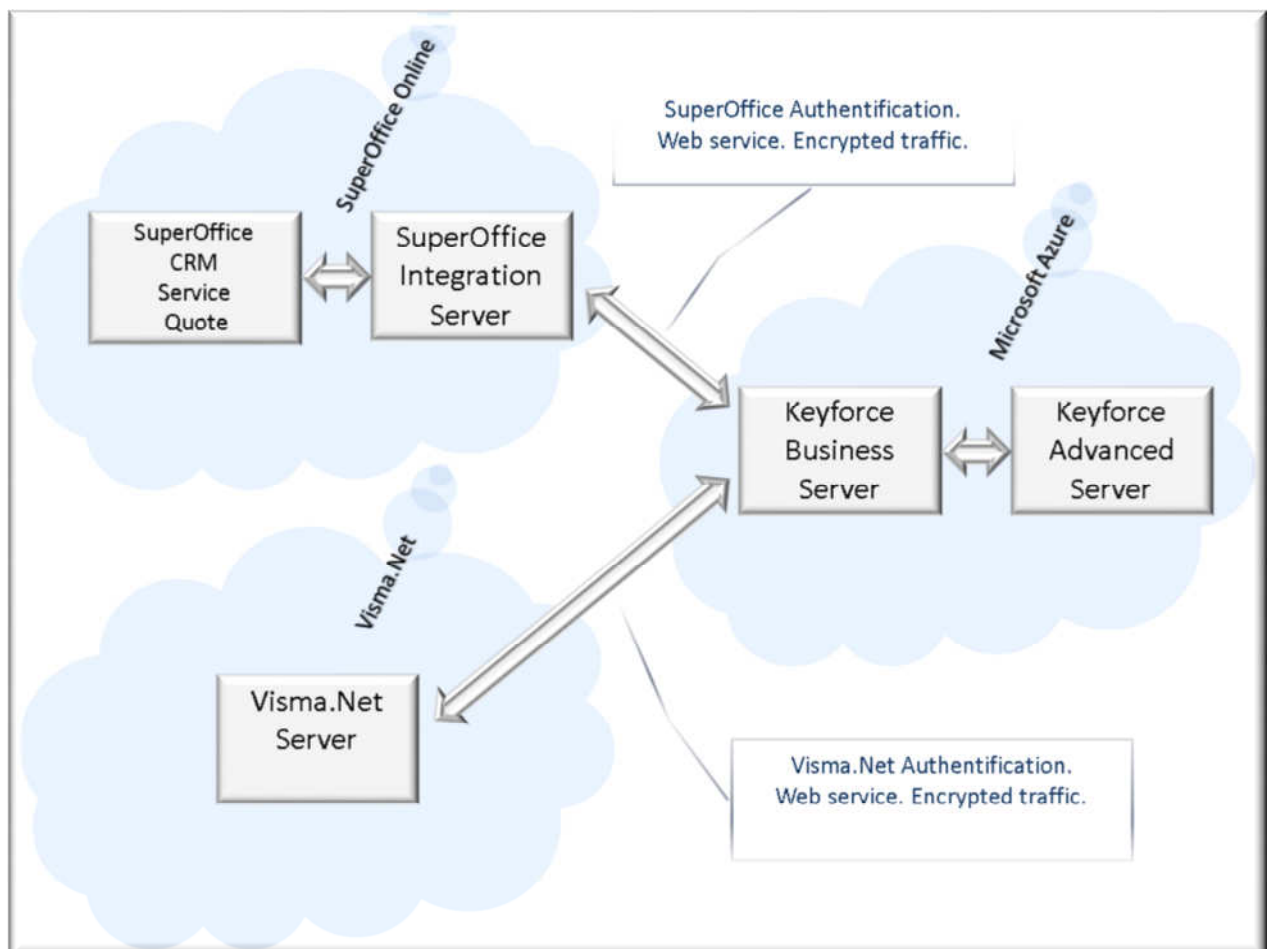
SuperOffice Online

SuperOffice CRM Service Quote

SuperOffice Integration Server

SuperOffice Authentification. Web service. Encrypted traffic.

Microsoft Azure

Keyforce Business Server

Keyforce Advanced Server

Visma.Net

Visma.Net Server

Visma.Net Authentification. Web service. Encrypted traffic.